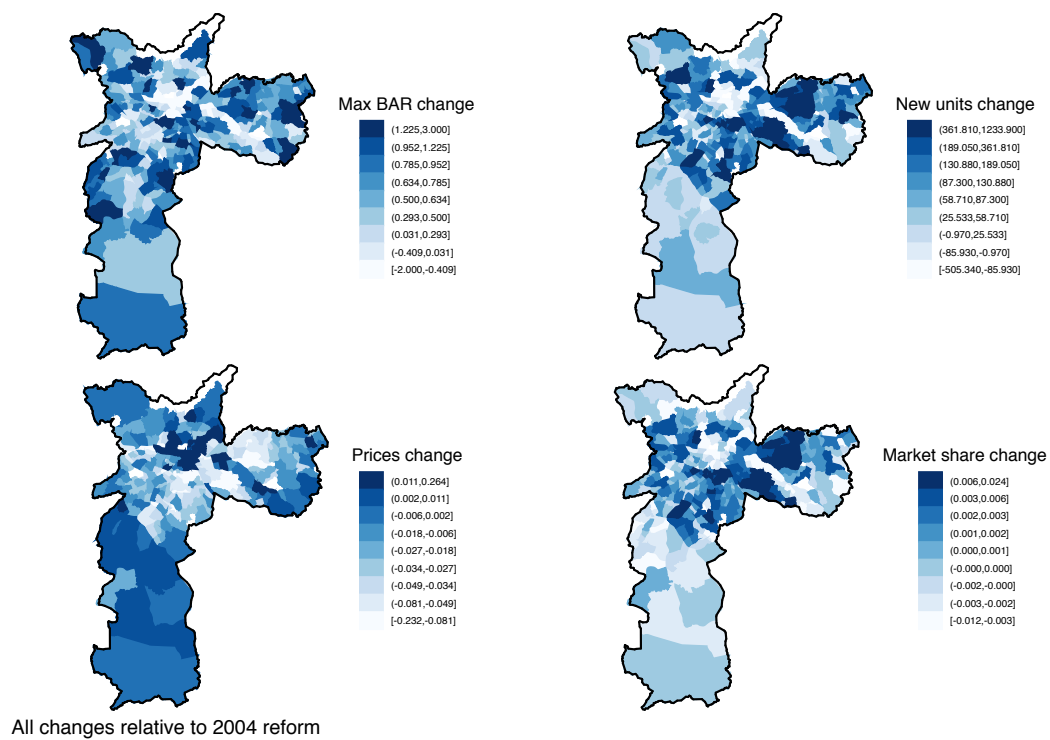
Max BAR change

(1.225,3.000]
(0.952,1.225]
(0.785,0.952]
(0.634,0.785]
(0.500,0.634]
(0.293,0.500]
(0.031,0.293]
(-0.409,0.031]
[-2.000,-0.409]

New units change

(361.810,1233.900]
(189.050,361.810]
(130.880,189.050]
(87.300,130.880]
(58.710,87.300]
(25.533,58.710]
(-0.970,25.533]
(-85.930,-0.970]
[-505.340,-85.930]

Prices change

(0.011,0.264]
(0.002,0.011]
(-0.006,0.002]
(-0.018,-0.006]
(-0.027,-0.018]
(-0.034,-0.027]
(-0.049,-0.034]
(-0.081,-0.049]
[-0.232,-0.081]

Market share change

(0.006,0.024]
(0.003,0.006]
(0.002,0.003]
(0.001,0.002]
(0.000,0.001]
(-0.000,0.000]
(-0.002,-0.000]
(-0.003,-0.002]
[-0.012,-0.003]

All changes relative to 2004 reform